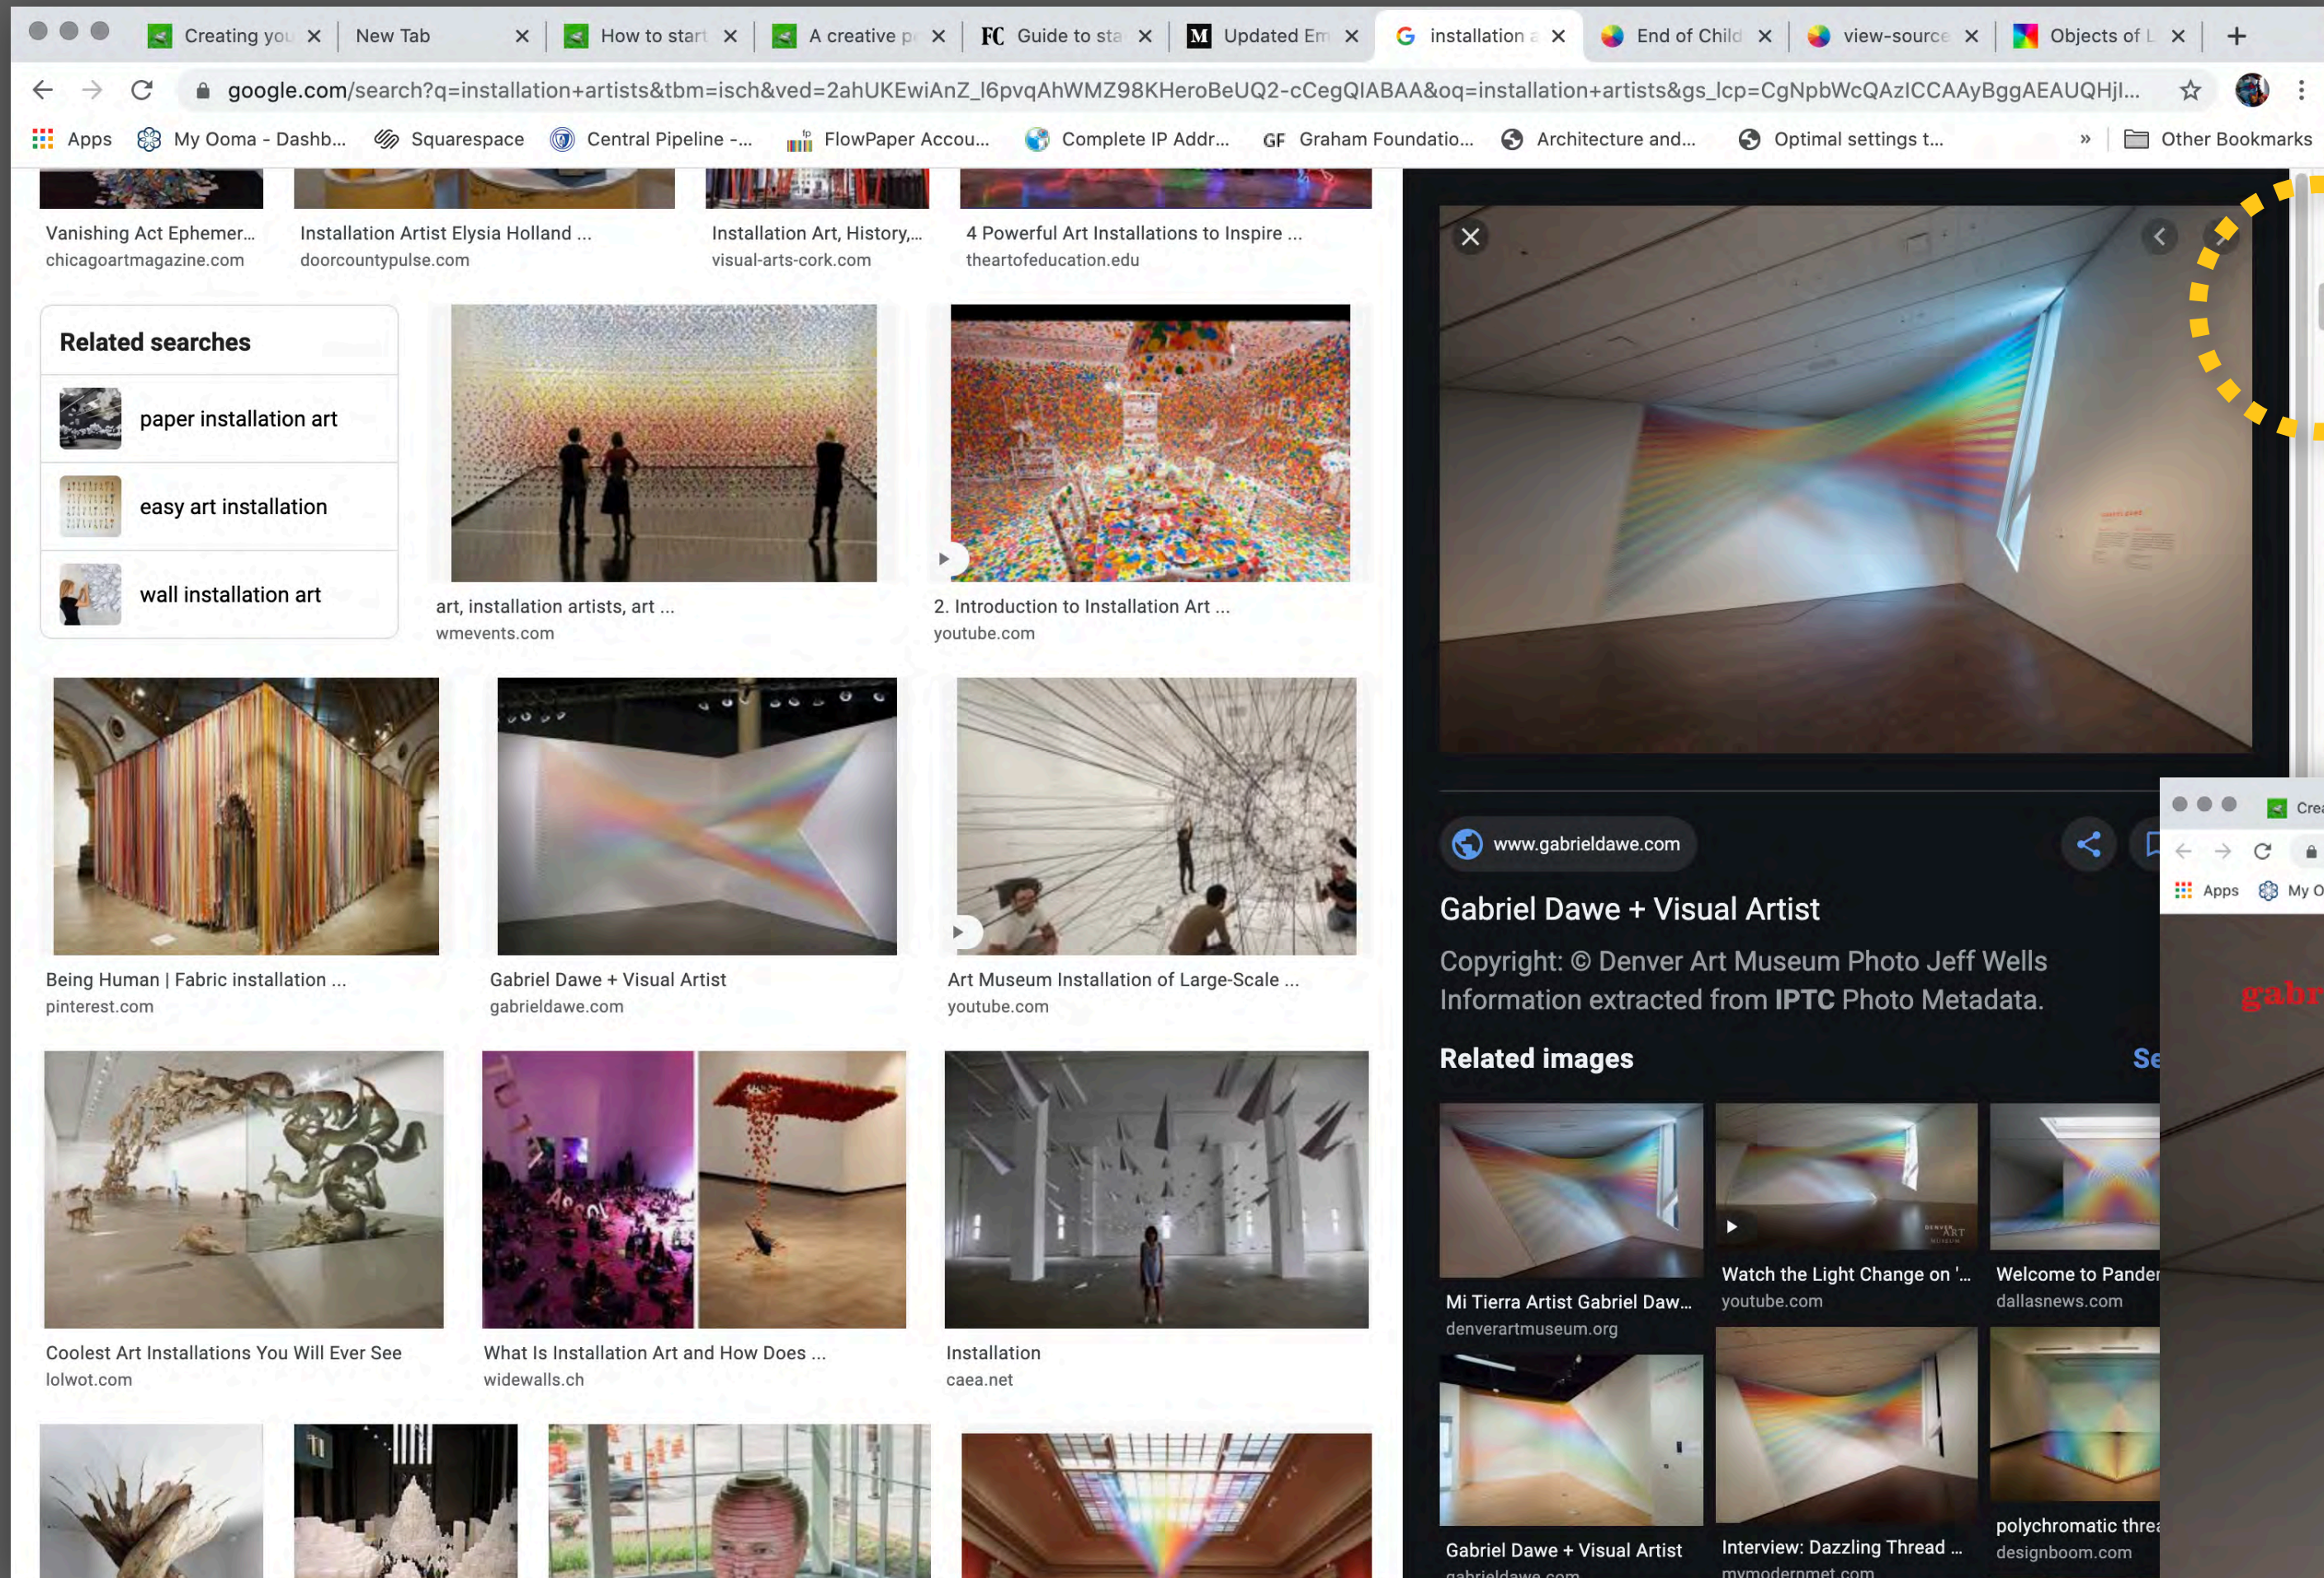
Creating you | New Tab | How to start | A creative p | FC Guide to sta | M Updated Em | installation a | End of Child | view-source | Objects of L

google.com/search?q=installation+artists&tbm=isch&ved=2ahUKEwiAnZ_l6pvqAhWMZ98KHeroBeUQ2-cCegQIABAA&oq=installation+artists&gs_lcp=CgNpbWcQAzICCAAyBggAEAUQHjI...

Apps | My Ooma - Dashb... | Squarespace | Central Pipeline -... | FlowPaper Accou... | Complete IP Addr... | GF Graham Foundatio... | Architecture and... | Optimal settings t... | » | Other Bookmarks

Vanishing Act Ephemer...
chicagoartmagazine.com

Installation Artist Elysia Holland ...
doorcountypulse.com

Installation Art, History,...
visual-arts-cork.com

4 Powerful Art Installations to Inspire ...
theartofeducation.edu

Related searches
paper installation art
easy art installation
wall installation art

art, installation artists, art ...
wmevents.com

2. Introduction to Installation Art ...
youtube.com

Being Human | Fabric installation ...
pinterest.com

Gabriel Dawe + Visual Artist
gabrieldawe.com

Art Museum Installation of Large-Scale ...
youtube.com

Coolest Art Installations You Will Ever See
lolwot.com

What Is Installation Art and How Does ...
widewalls.ch

Installation
caea.net

www.gabrieldawe.com

Gabriel Dawe + Visual Artist

Copyright: © Denver Art Museum Photo Jeff Wells
Information extracted from IPTC Photo Metadata.

Related images
Se

Mi Tierra Artist Gabriel Daw...
denverartmuseum.org

Watch the Light Change on '...
youtube.com

Welcome to Pander
dallasnews.com

Gabriel Dawe + Visual Artist
gabrieldawe.com

Interview: Dazzling Thread ...
mymodernmet.com

polychromatic threa
designboom.com

Crea
Apps | My O
gabr